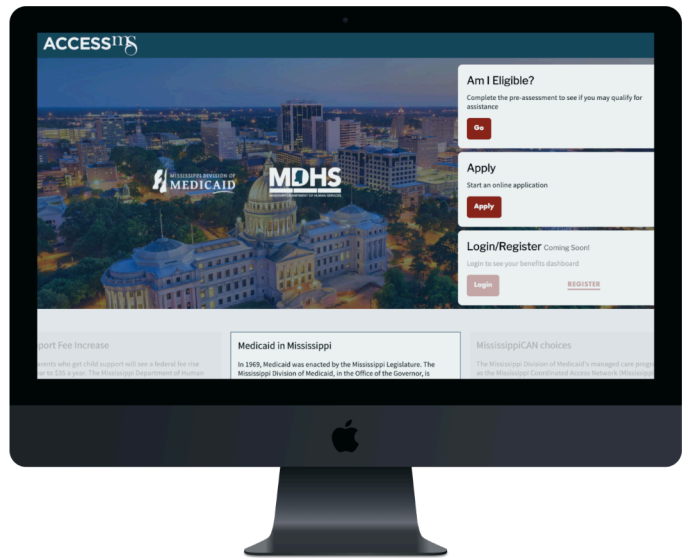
ACCESSms

MISSISSIPPI DIVISION OF MEDICAID

MDHS
MISSISSIPPI DEPARTMENT OF HUMAN SERVICES

Am I Eligible?

Complete the pre-assessment to see if you may qualify for assistance

Go

Apply

Start an online application

Apply

Login/Register Coming Soon!

Login to see your benefits dashboard

Login

REGISTER

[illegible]pport Fee Increase

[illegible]ents who get child support will see a federal fee rise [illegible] to $35 a year. The Mississippi Department of Human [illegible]

Medicaid in Mississippi

In 1969, Medicaid was enacted by the Mississippi Legislature. The Mississippi Division of Medicaid, in the Office of the Governor, is

MississippiCAN choices

The Mississippi Division of Medicaid's managed care progr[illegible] as the Mississippi Coordinated Access Network (Mississip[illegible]